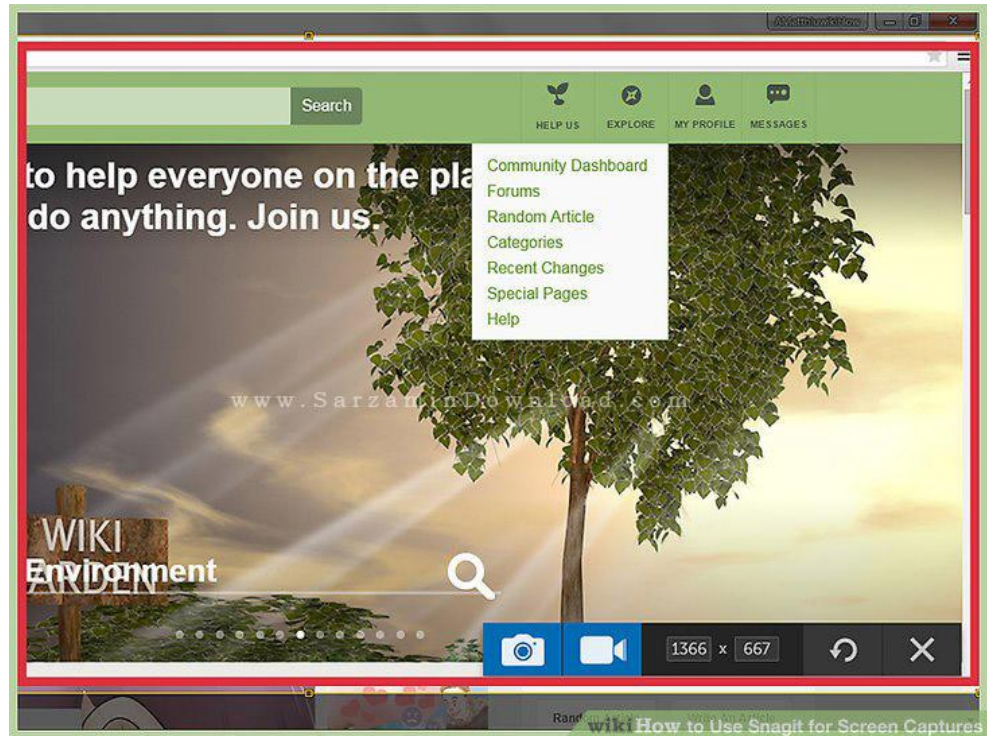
AMatthewkidNew

Search

HELP US
EXPLORE
MY PROFILE
MESSAGES

Community Dashboard
Forums
Random Article
Categories
Recent Changes
Special Pages
Help

to help everyone on the pla
do anything. Join us.

www.SarzaminDownload.com

WIKI
GARDEN
Environment

1366 x 667

Rand

wiki How to Use Snagit for Screen Captures